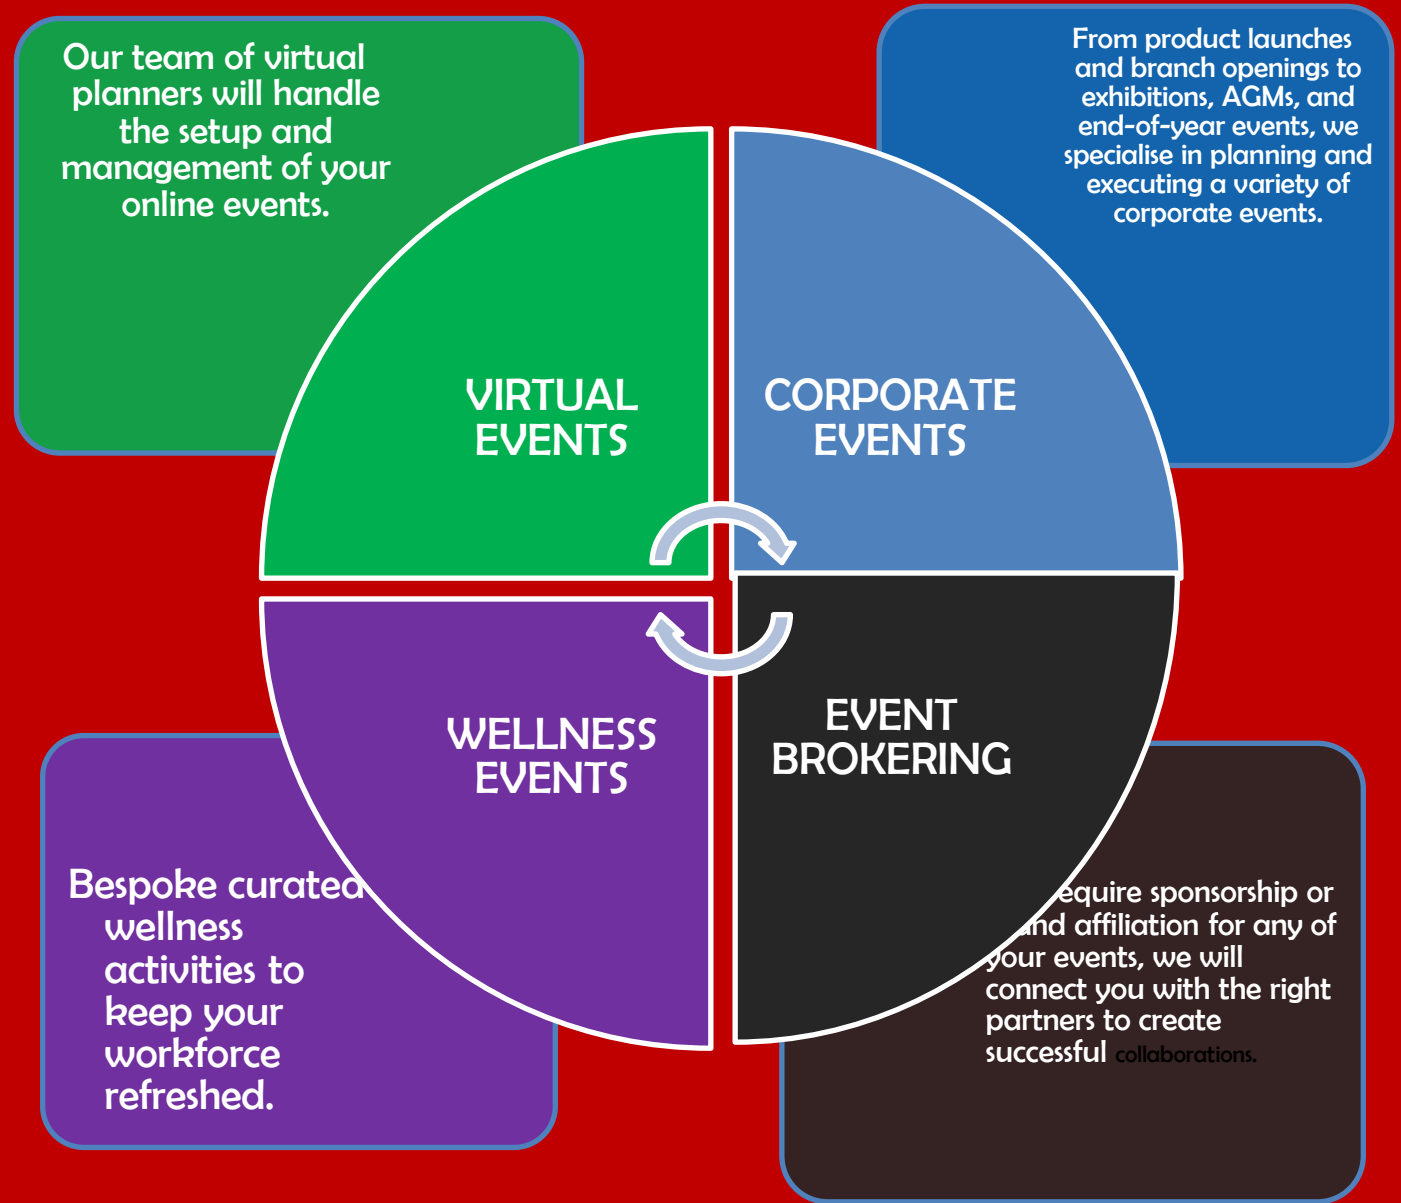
Our team of virtual planners will handle the setup and management of your online events.

From product launches and branch openings to exhibitions, AGMs, and end-of-year events, we specialise in planning and executing a variety of corporate events.

VIRTUAL EVENTS

CORPORATE EVENTS

WELLNESS EVENTS

EVENT BROKERING

Bespoke curated wellness activities to keep your workforce refreshed.

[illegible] equire sponsorship or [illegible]nd affiliation for any of your events, we will connect you with the right partners to create successful collaborations.